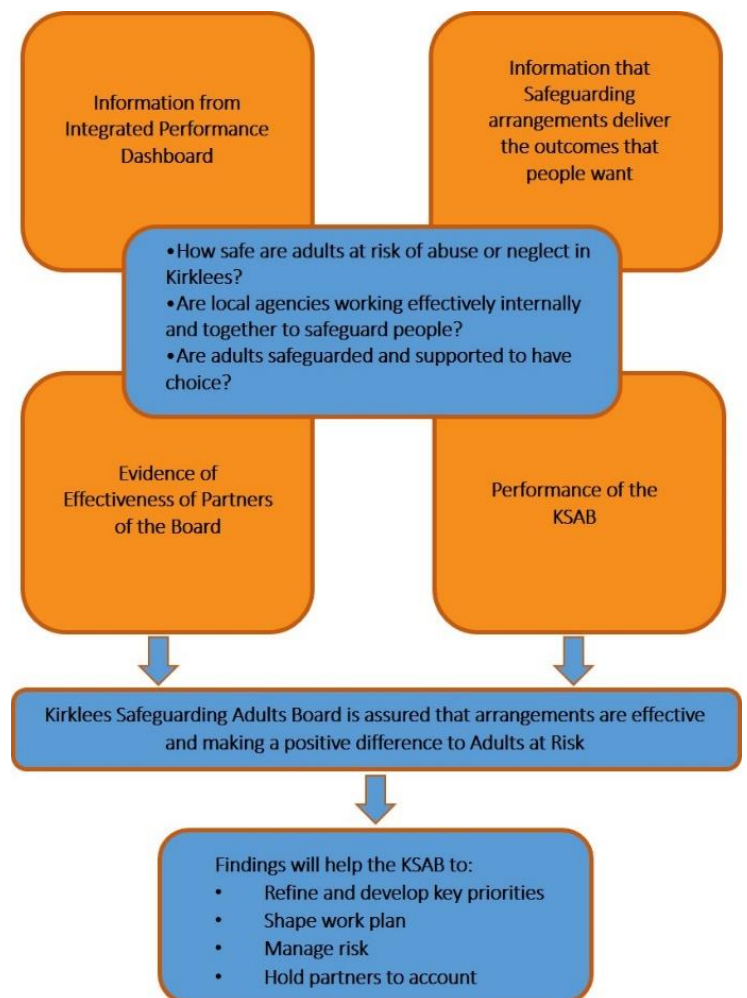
Information from Integrated Performance Dashboard

Information that Safeguarding arrangements deliver the outcomes that people want

•How safe are adults at risk of abuse or neglect in Kirklees?
•Are local agencies working effectively internally and together to safeguard people?
•Are adults safeguarded and supported to have choice?

Evidence of Effectiveness of Partners of the Board

Performance of the KSAB

Kirklees Safeguarding Adults Board is assured that arrangements are effective and making a positive difference to Adults at Risk

Findings will help the KSAB to:
• Refine and develop key priorities
• Shape work plan
• Manage risk
• Hold partners to account